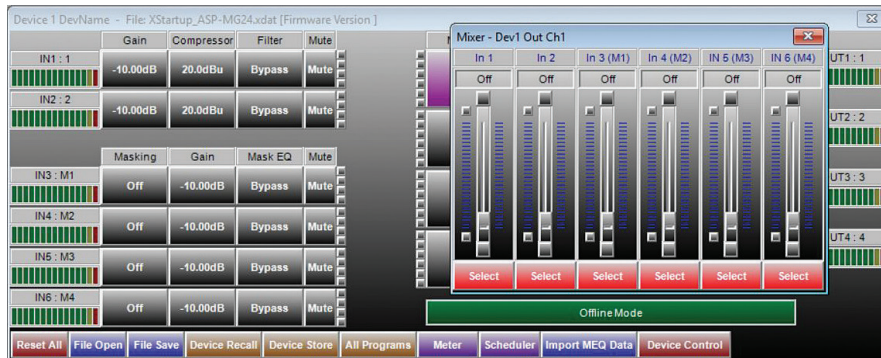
Device 1 DevName - File: XStartup_ASP-MG24.xdat [Firmware Version ]

| | Gain | Compressor | Filter | Mute |
|---|---|---|---|---|
| IN1 : 1 | -10.00dB | 20.0dBu | Bypass | Mute |
| IN2 : 2 | -10.00dB | 20.0dBu | Bypass | Mute |

| | Masking | Gain | Mask EQ | Mute |
|---|---|---|---|---|
| IN3 : M1 | Off | -10.00dB | Bypass | Mute |
| IN4 : M2 | Off | -10.00dB | Bypass | Mute |
| IN5 : M3 | Off | -10.00dB | Bypass | Mute |
| IN6 : M4 | Off | -10.00dB | Bypass | Mute |

Mixer - Dev1 Out Ch1

| In 1 | In 2 | In 3 (M1) | In 4 (M2) | In 5 (M3) | In 6 (M4) |
|---|---|---|---|---|---|
| Off | Off | Off | Off | Off | Off |
| Select | Select | Select | Select | Select | Select |

UT1 : 1
UT2 : 2
UT3 : 3
UT4 : 4

Offline Mode

Reset All | File Open | File Save | Device Recall | Device Store | All Programs | Meter | Scheduler | Import MEQ Data | Device Control